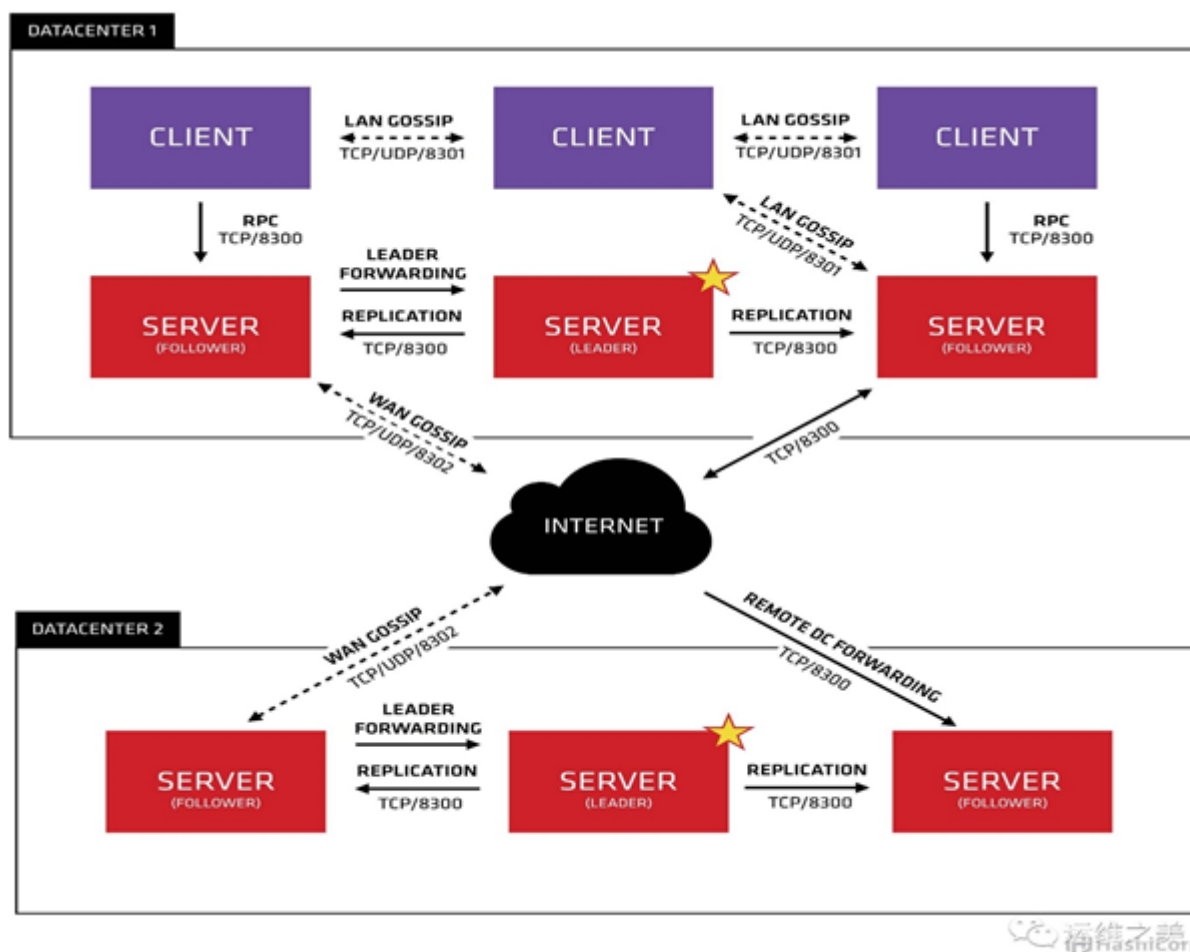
DATACENTER 1

CLIENT

LAN GOSSIP
TCP/UDP/8301

CLIENT

LAN GOSSIP
TCP/UDP/8301

CLIENT

RPC
TCP/8300

LEADER
FORWARDING

LAN GOSSIP
TCP/UDP/8301

RPC
TCP/8300

SERVER
(FOLLOWER)

REPLICATION
TCP/8300

SERVER
(LEADER)

REPLICATION
TCP/8300

SERVER
(FOLLOWER)

WAN GOSSIP
TCP/UDP/8302

TCP/8300

INTERNET

DATACENTER 2

WAN GOSSIP
TCP/UDP/8302

REMOTE DC FORWARDING
TCP/8300

LEADER
FORWARDING

SERVER
(FOLLOWER)

REPLICATION
TCP/8300

SERVER
(LEADER)

REPLICATION
TCP/8300

SERVER
(FOLLOWER)

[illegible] HashiCor